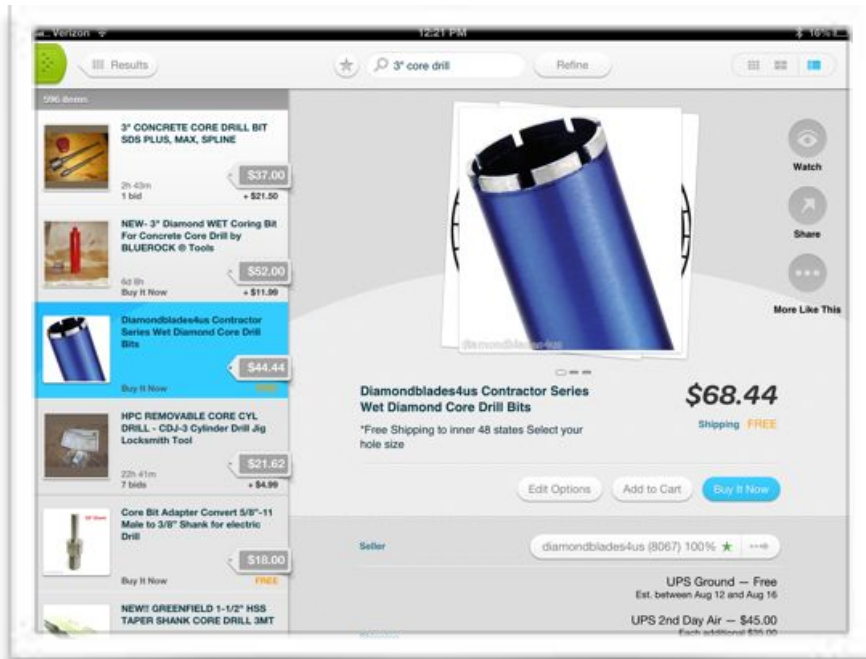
Verizon 12:21 PM 16%

Results

3" core drill

Refine

596 items

3" CONCRETE CORE DRILL BIT SDS PLUS, MAX, SPLINE

2h 43m
1 bid
$37.00
+ $21.50

NEW- 3" Diamond WET Coring Bit For Concrete Core Drill by BLUEROCK ® Tools

6d 8h
Buy It Now
$52.00
+ $11.99

Diamondblades4us Contractor Series Wet Diamond Core Drill Bits

Buy It Now
$44.44
FREE

HPC REMOVABLE CORE CYL DRILL - CDJ-3 Cylinder Drill Jig Locksmith Tool

22h 41m
7 bids
$21.62
+ $4.99

Core Bit Adapter Convert 5/8"-11 Male to 3/8" Shank for electric Drill

Buy It Now
$18.00
FREE

NEW!! GREENFIELD 1-1/2" HSS TAPER SHANK CORE DRILL 3MT

Watch

Share

More Like This

Diamondblades4us Contractor Series Wet Diamond Core Drill Bits

*Free Shipping to inner 48 states Select your hole size

$68.44

Shipping FREE

Edit Options

Add to Cart

Buy It Now

Seller

diamondblades4us (8067) 100%

UPS Ground — Free
Est. between Aug 12 and Aug 16

UPS 2nd Day Air — $45.00
Each additional $20.00